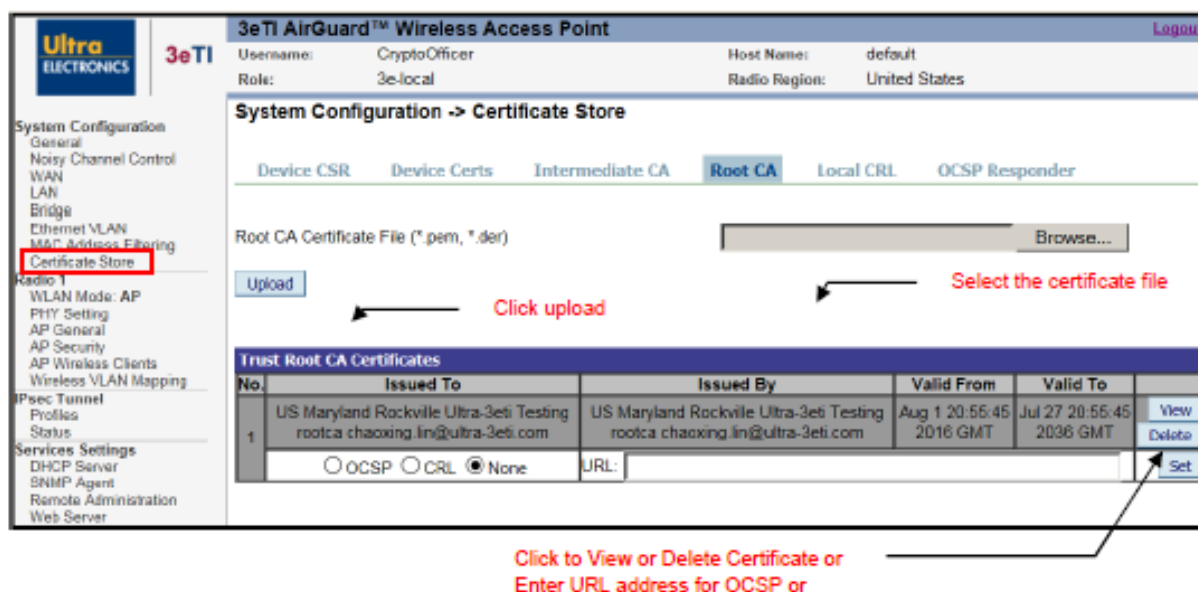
Ultra ELECTRONICS 3eTI

3eTI AirGuard™ Wireless Access Point

Logou

Username: CryptoOfficer
Role: 3e-local
Host Name: default
Radio Region: United States

System Configuration
General
Noisy Channel Control
WAN
LAN
Bridge
Ethernet VLAN
MAC Address Filtering
Certificate Store
Radio 1
WLAN Mode: AP
PHY Setting
AP General
AP Security
AP Wireless Clients
Wireless VLAN Mapping
IPsec Tunnel
Profiles
Status
Services Settings
DHCP Server
SNMP Agent
Remote Administration
Web Server

System Configuration -> Certificate Store

Device CSR Device Certs Intermediate CA Root CA Local CRL OCSP Responder

Root CA Certificate File (*.pem, *.der) Browse...

Upload

Select the certificate file

Click upload

Trust Root CA Certificates

| No. | Issued To | Issued By | Valid From | Valid To | |
|---|---|---|---|---|---|
| 1 | US Maryland Rockville Ultra-3eti Testing rootca chaoxing.lin@ultra-3eti.com | US Maryland Rockville Ultra-3eti Testing rootca chaoxing.lin@ultra-3eti.com | Aug 1 20:55:45 2016 GMT | Jul 27 20:55:45 2036 GMT | View Delete |
| | OCSP CRL None | URL: | | | Set |

Click to View or Delete Certificate or Enter URL address for OCSP or